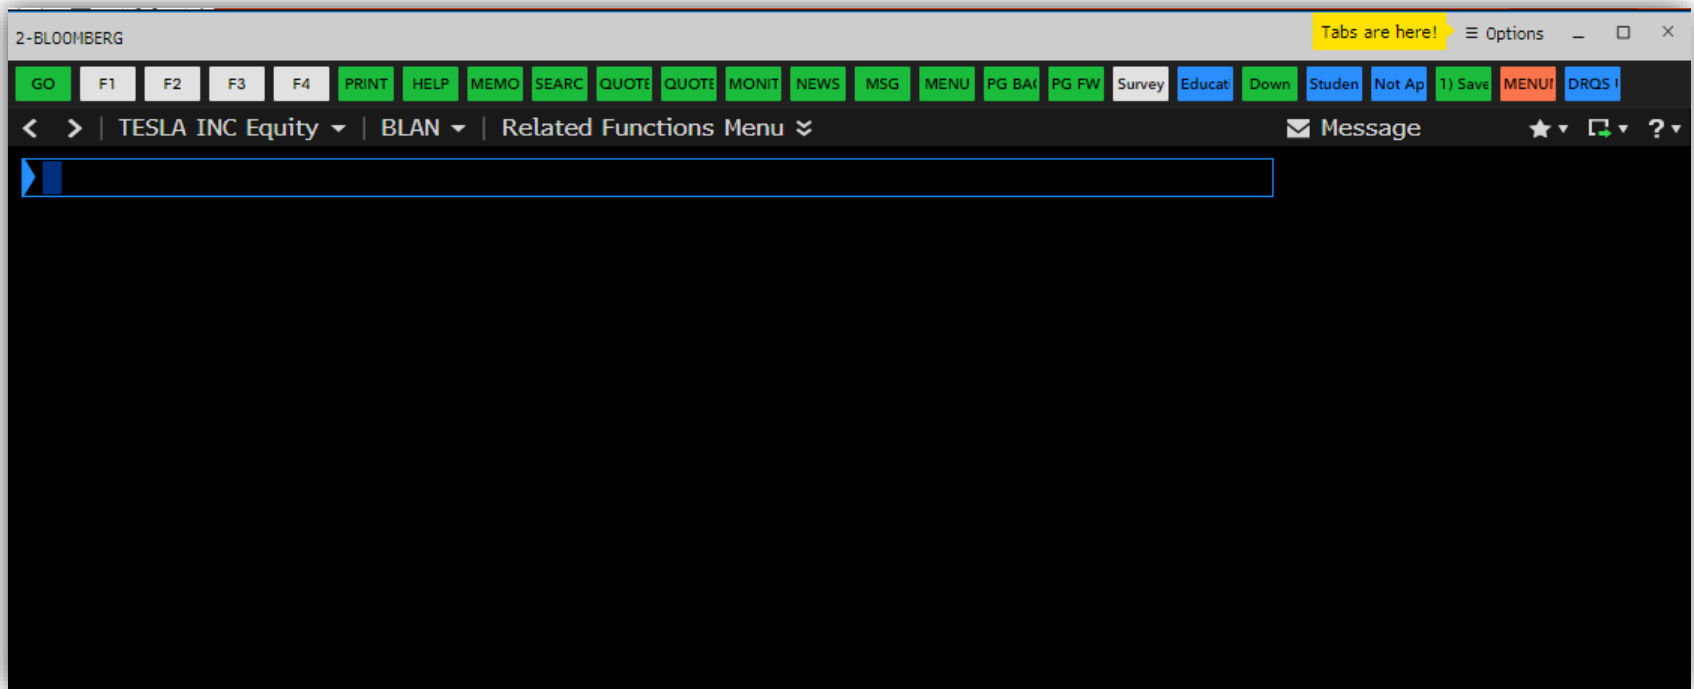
2-BLOOMBERG

Tabs are here!

≡ Options

GO F1 F2 F3 F4 PRINT HELP MEMO SEARC QUOTE QUOTE MONIT NEWS MSG MENU PG BA( PG FW Survey Educat Down Studen Not Ap 1) Save MENU! DRQS !

TESLA INC Equity | BLAN | Related Functions Menu

Message